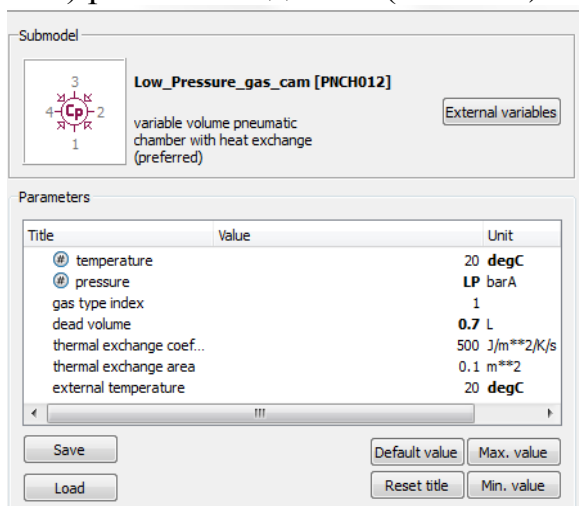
Submodel

3
4 Cp 2
1

Low_Pressure_gas_cam [PNCH012]

variable volume pneumatic chamber with heat exchange (preferred)

External variables

Parameters

| Title | Value | Unit |
|---|---|---|
| temperature | 20 | degC |
| pressure | LP | barA |
| gas type index | 1 | |
| dead volume | 0.7 | L |
| thermal exchange coef... | 500 | J/m**2/K/s |
| thermal exchange area | 0.1 | m**2 |
| external temperature | 20 | degC |

Save

Load

Default value

Max. value

Reset title

Min. value